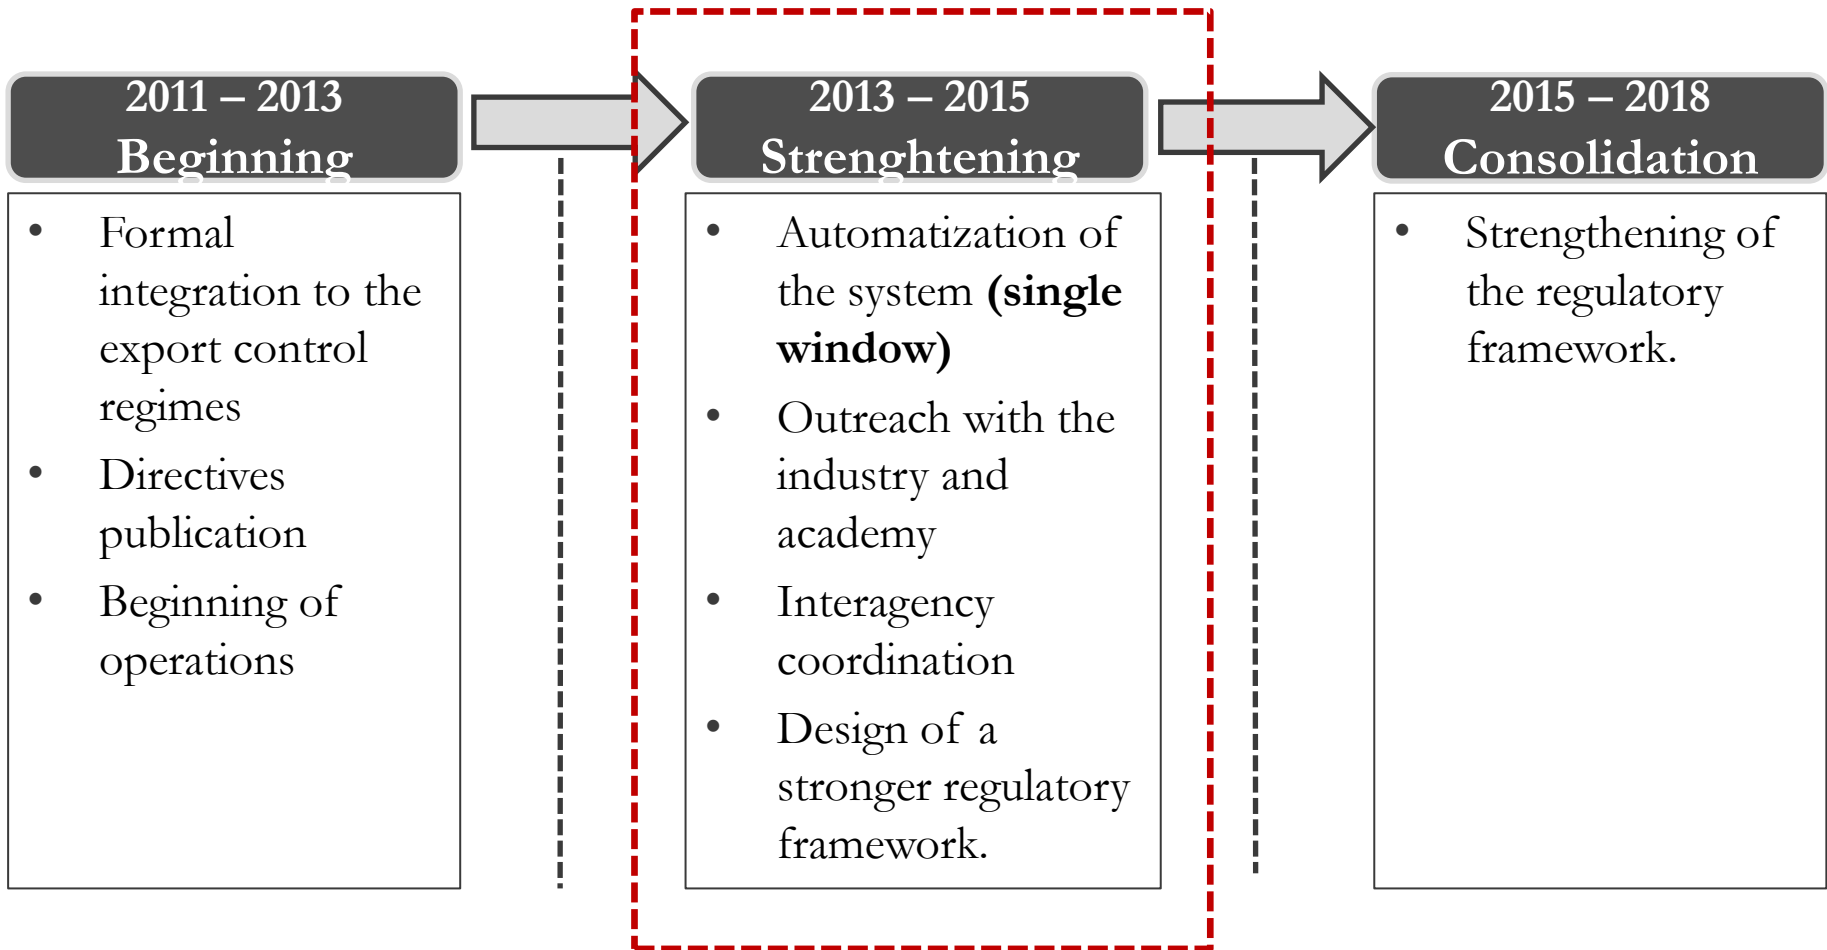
2011 – 2013
Beginning

- Formal integration to the export control regimes
- Directives publication
- Beginning of operations

2013 – 2015
Strenghtening

- Automatization of the system **(single window)**
- Outreach with the industry and academy
- Interagency coordination
- Design of a stronger regulatory framework.

2015 – 2018
Consolidation

- Strengthening of the regulatory framework.